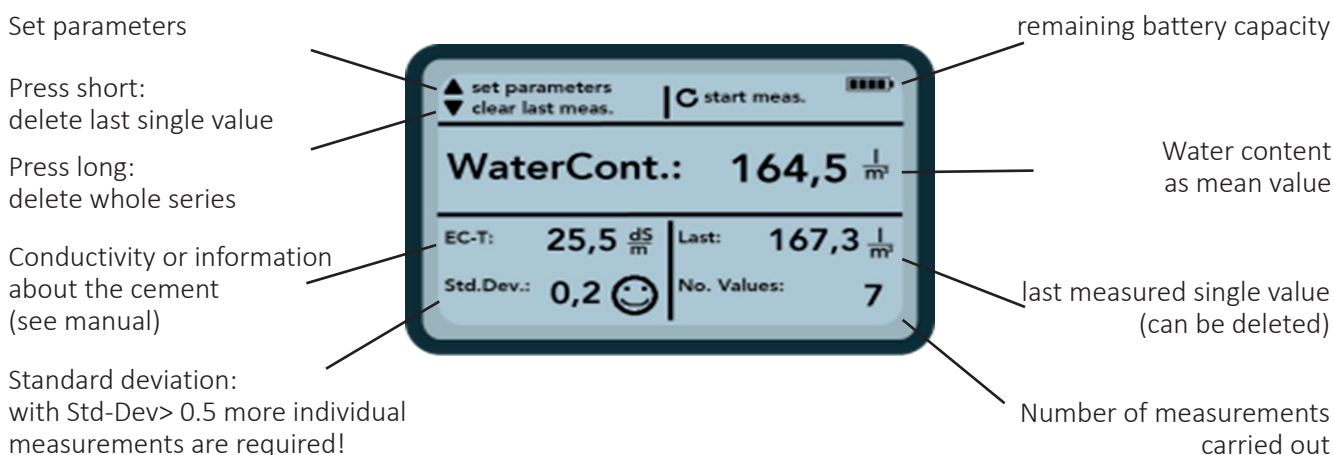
Set parameters

Press short:
delete last single value

Press long:
delete whole series

Conductivity or information about the cement (see manual)

Standard deviation:
with Std-Dev> 0.5 more individual measurements are required!

▲ set parameters
▼ clear last meas.

C start meas.

WaterCont.: 164,5 $\frac{l}{m^3}$

EC-T: 25,5 $\frac{dS}{m}$

Std.Dev.: 0,2

Last: 167,3 $\frac{l}{m^3}$

No. Values: 7

remaining battery capacity

Water content as mean value

last measured single value (can be deleted)

Number of measurements carried out